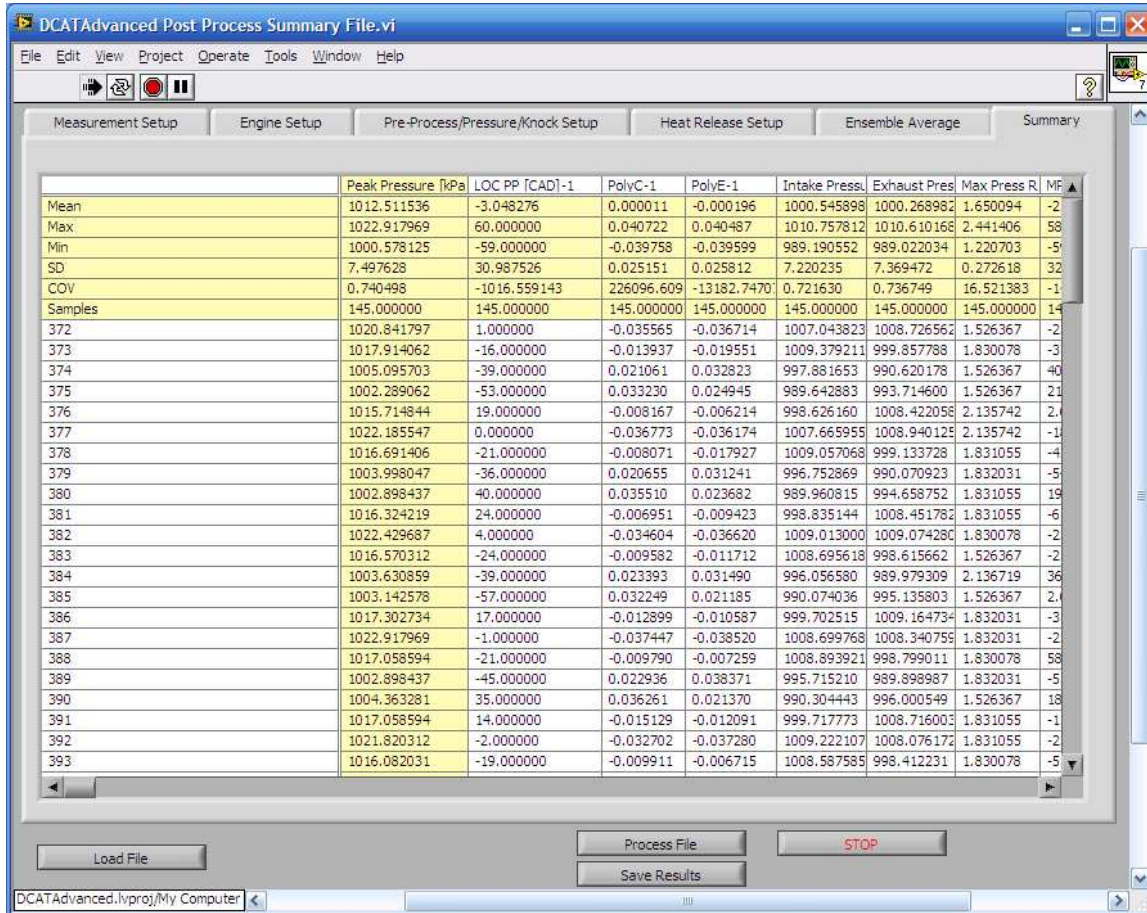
DCATAdvanced Post Process Summary File.vi

File Edit View Project Operate Tools Window Help

Measurement Setup | Engine Setup | Pre-Process/Pressure/Knock Setup | Heat Release Setup | Ensemble Average | Summary

| | Peak Pressure [kPa | LOC PP [CAD]-1 | PolyC-1 | PolyE-1 | Intake Pressu | Exhaust Pres | Max Press R | MP |
|---|---|---|---|---|---|---|---|---|
| Mean | 1012.511536 | -3.048276 | 0.000011 | -0.000196 | 1000.545898 | 1000.268982 | 1.650094 | -2 |
| Max | 1022.917969 | 60.000000 | 0.040722 | 0.040487 | 1010.757812 | 1010.610168 | 2.441406 | 58 |
| Min | 1000.578125 | -59.000000 | -0.039758 | -0.039599 | 989.190552 | 989.022034 | 1.220703 | -5 |
| SD | 7.497628 | 30.987526 | 0.025151 | 0.025812 | 7.220235 | 7.369472 | 0.272618 | 32 |
| COV | 0.740498 | -1016.559143 | 226096.609 | -13182.7470 | 0.721630 | 0.736749 | 16.521383 | -1 |
| Samples | 145.000000 | 145.000000 | 145.000000 | 145.000000 | 145.000000 | 145.000000 | 145.000000 | 14 |
| 372 | 1020.841797 | 1.000000 | -0.035565 | -0.036714 | 1007.043823 | 1008.726562 | 1.526367 | -2 |
| 373 | 1017.914062 | -16.000000 | -0.013937 | -0.019551 | 1009.379211 | 999.857788 | 1.830078 | -3 |
| 374 | 1005.095703 | -39.000000 | 0.021061 | 0.032823 | 997.881653 | 990.620178 | 1.526367 | 40 |
| 375 | 1002.289062 | -53.000000 | 0.033230 | 0.024945 | 989.642883 | 993.714600 | 1.526367 | 21 |
| 376 | 1015.714844 | 19.000000 | -0.008167 | -0.006214 | 998.626160 | 1008.422058 | 2.135742 | 2. |
| 377 | 1022.185547 | 0.000000 | -0.036773 | -0.036174 | 1007.665955 | 1008.940125 | 2.135742 | -1 |
| 378 | 1016.691406 | -21.000000 | -0.008071 | -0.017927 | 1009.057068 | 999.133728 | 1.831055 | -4 |
| 379 | 1003.998047 | -36.000000 | 0.020655 | 0.031241 | 996.752869 | 990.070923 | 1.832031 | -5 |
| 380 | 1002.898437 | 40.000000 | 0.035510 | 0.023682 | 989.960815 | 994.658752 | 1.831055 | 19 |
| 381 | 1016.324219 | 24.000000 | -0.006951 | -0.009423 | 998.835144 | 1008.451782 | 1.831055 | -6 |
| 382 | 1022.429687 | 4.000000 | -0.034604 | -0.036620 | 1009.013000 | 1009.074280 | 1.830078 | -2 |
| 383 | 1016.570312 | -24.000000 | -0.009582 | -0.011712 | 1008.695618 | 998.615662 | 1.526367 | -2 |
| 384 | 1003.630859 | -39.000000 | 0.023393 | 0.031490 | 996.056580 | 989.979309 | 2.136719 | 36 |
| 385 | 1003.142578 | -57.000000 | 0.032249 | 0.021185 | 990.074036 | 995.135803 | 1.526367 | 2. |
| 386 | 1017.302734 | 17.000000 | -0.012899 | -0.010587 | 999.702515 | 1009.164734 | 1.832031 | -3 |
| 387 | 1022.917969 | -1.000000 | -0.037447 | -0.038520 | 1008.699768 | 1008.340759 | 1.832031 | -2 |
| 388 | 1017.058594 | -21.000000 | -0.009790 | -0.007259 | 1008.893921 | 998.799011 | 1.830078 | 58 |
| 389 | 1002.898437 | -45.000000 | 0.022936 | 0.038371 | 995.715210 | 989.898987 | 1.832031 | -5 |
| 390 | 1004.363281 | 35.000000 | 0.036261 | 0.021370 | 990.304443 | 996.000549 | 1.526367 | 18 |
| 391 | 1017.058594 | 14.000000 | -0.015129 | -0.012091 | 999.717773 | 1008.716003 | 1.831055 | -1 |
| 392 | 1021.820312 | -2.000000 | -0.032702 | -0.037280 | 1009.222107 | 1008.076172 | 1.831055 | -2 |
| 393 | 1016.082031 | -19.000000 | -0.009911 | -0.006715 | 1008.587585 | 998.412231 | 1.830078 | -5 |

Load File
Process File
STOP
Save Results

DCATAdvanced.lvproj/My Computer